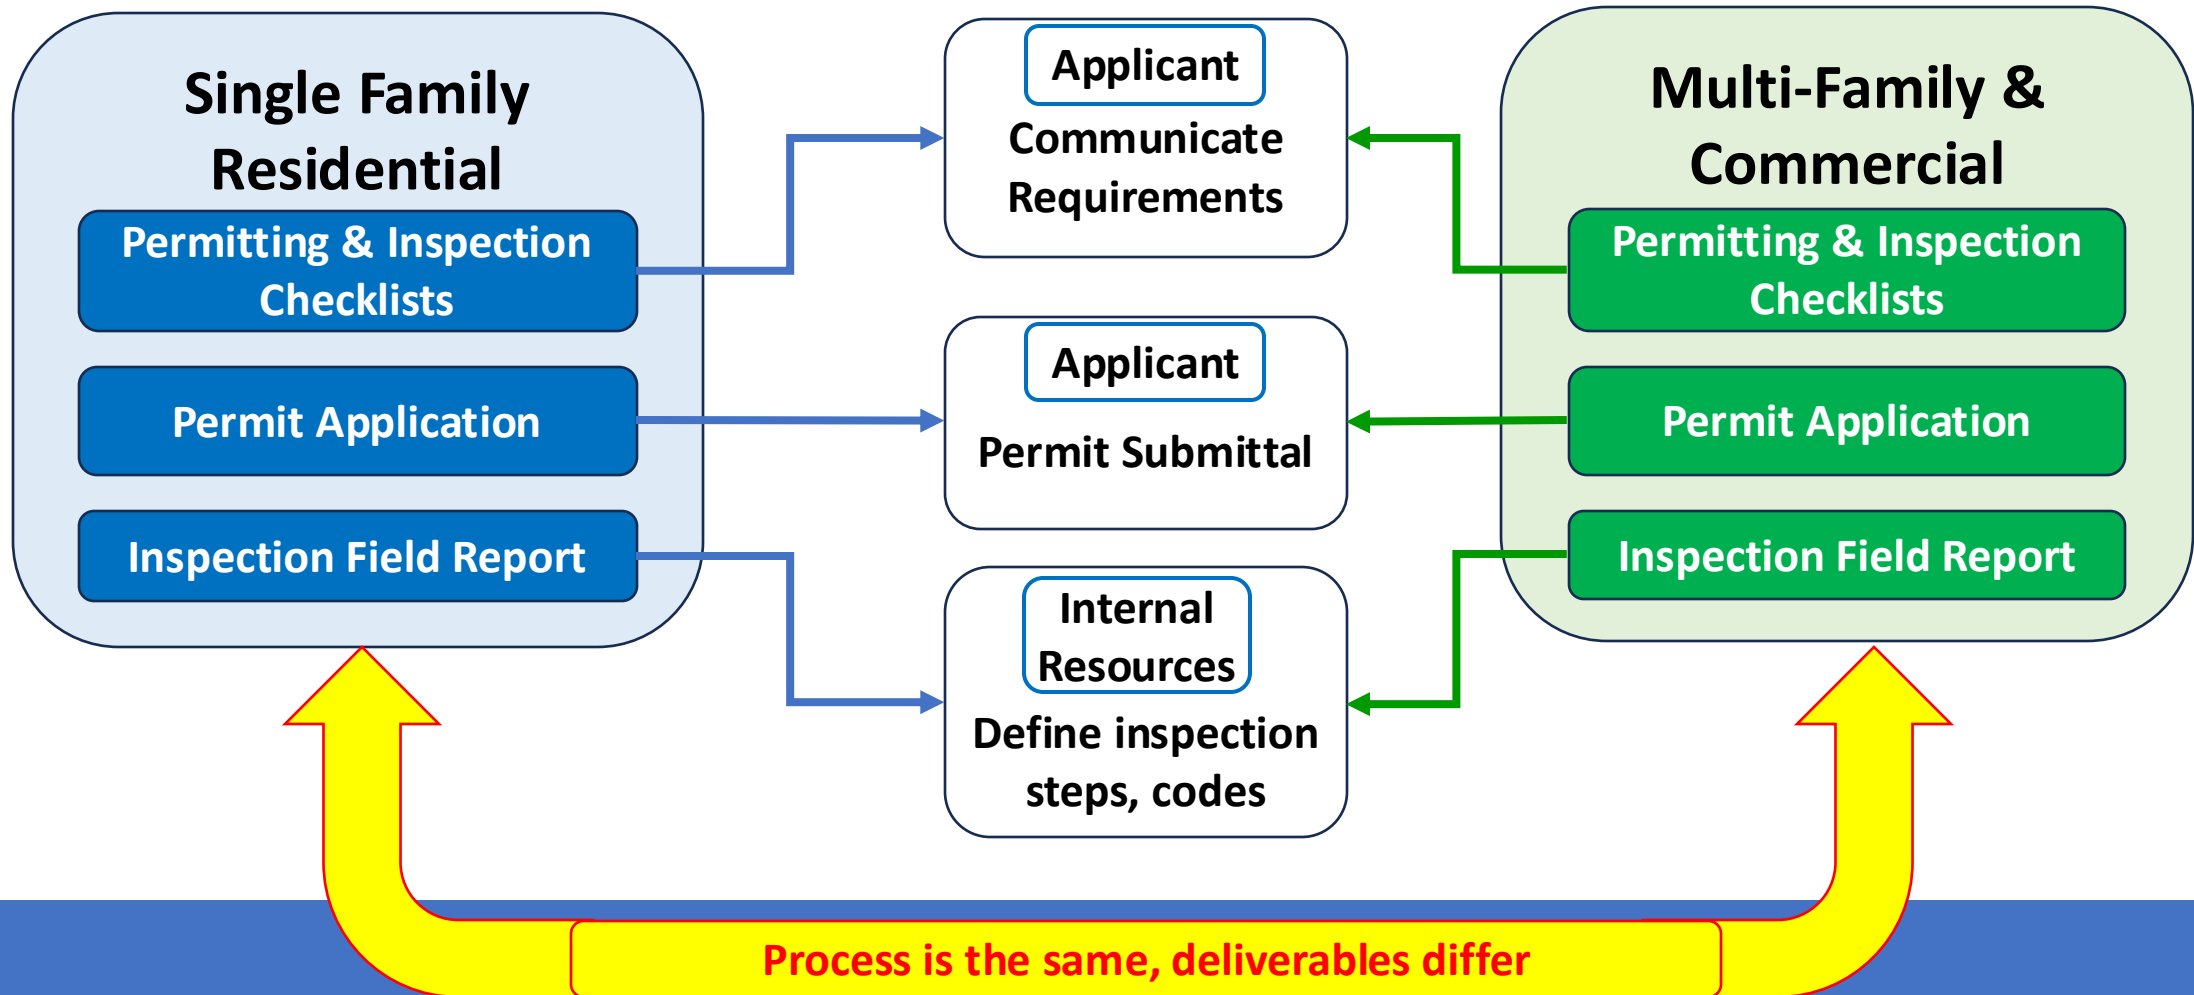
Single Family Residential

Permitting & Inspection Checklists

Permit Application

Inspection Field Report

Applicant

Communicate Requirements

Applicant

Permit Submittal

Internal Resources

Define inspection steps, codes

Multi-Family & Commercial

Permitting & Inspection Checklists

Permit Application

Inspection Field Report

Process is the same, deliverables differ